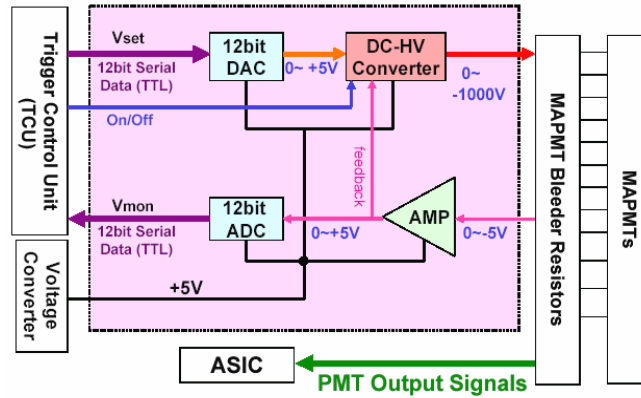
Trigger Control Unit (TCU)

Vset

12bit Serial Data (TTL)

12bit DAC

0~ +5V

DC-HV Converter

0~ -1000V

On/Off

feedback

Vmon

12bit Serial Data (TTL)

12bit ADC

0~+5V

AMP

0~-5V

Voltage Converter

+5V

MAPMT Bleeder Resistors

MAPMTs

ASIC

PMT Output Signals